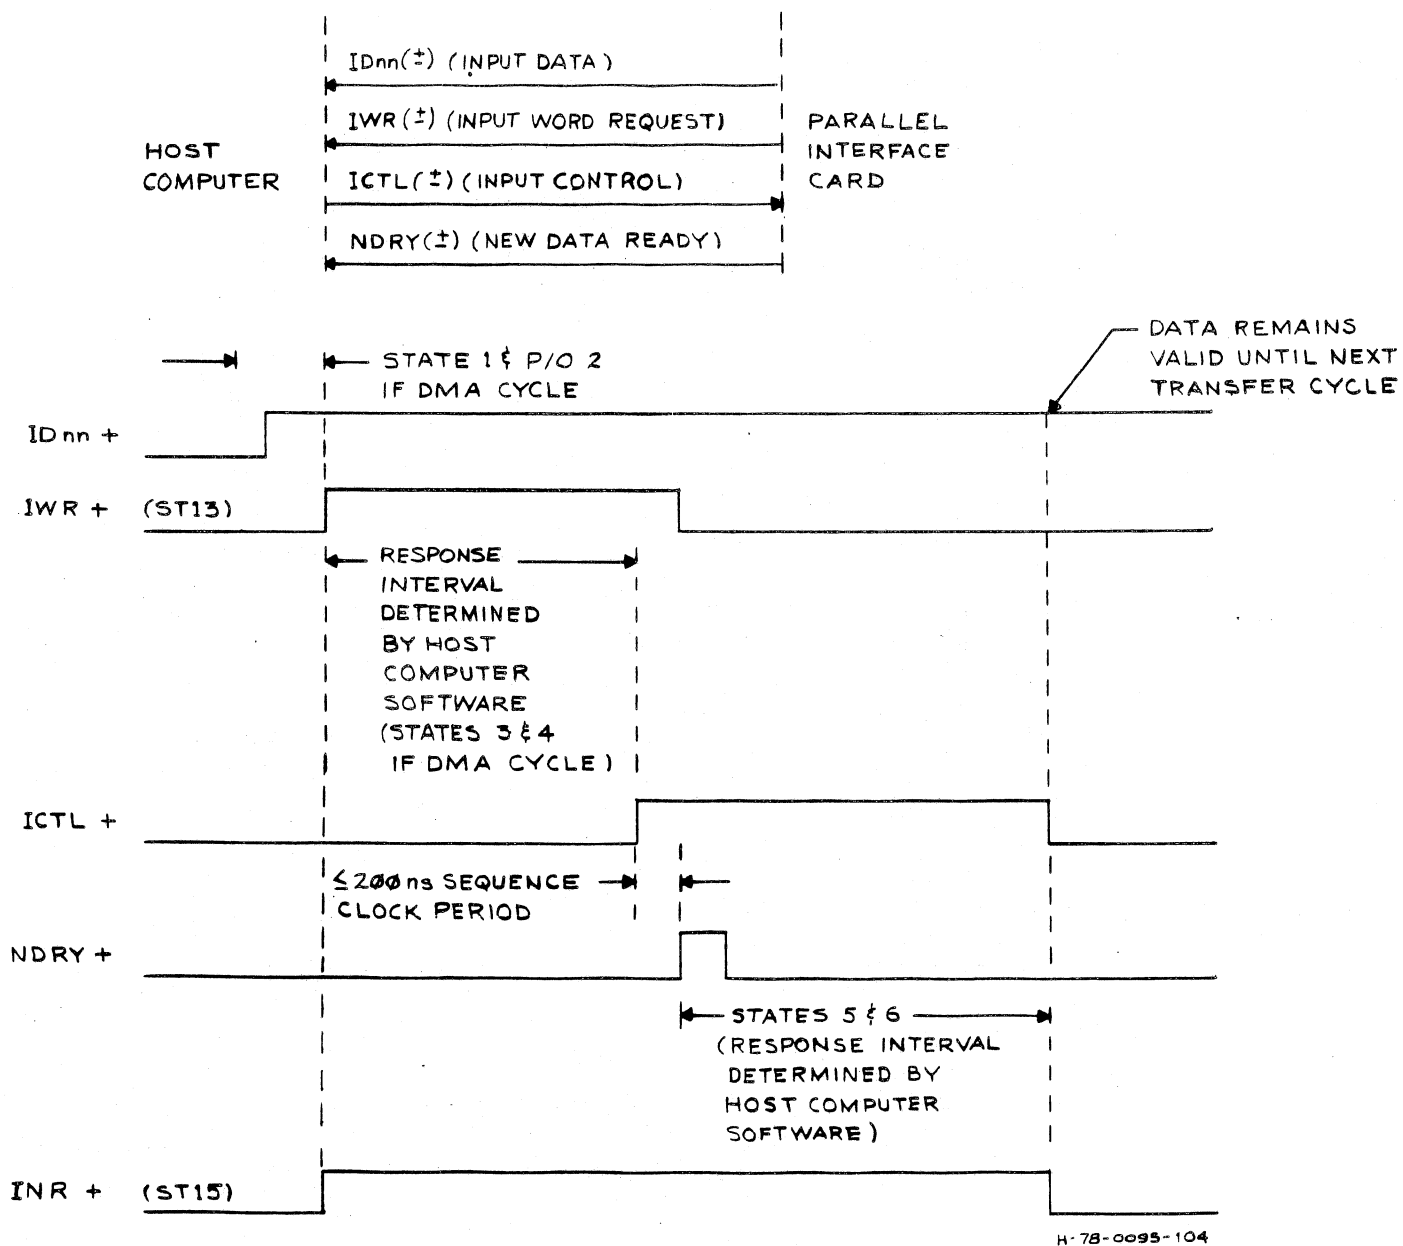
IDnn($\pm$) (INPUT DATA)

IWR($\pm$) (INPUT WORD REQUEST)

HOST COMPUTER

PARALLEL INTERFACE CARD

ICTL($\pm$) (INPUT CONTROL)

NDRY($\pm$) (NEW DATA READY)

DATA REMAINS VALID UNTIL NEXT TRANSFER CYCLE

STATE 1 & P/O 2 IF DMA CYCLE

IDnn +

IWR + (ST13)

RESPONSE INTERVAL DETERMINED BY HOST COMPUTER SOFTWARE (STATES 3 & 4 IF DMA CYCLE)

ICTL +

≤200ns SEQUENCE CLOCK PERIOD

NDRY +

STATES 5 & 6 (RESPONSE INTERVAL DETERMINED BY HOST COMPUTER SOFTWARE)

INR + (ST15)

H-78-0095-104